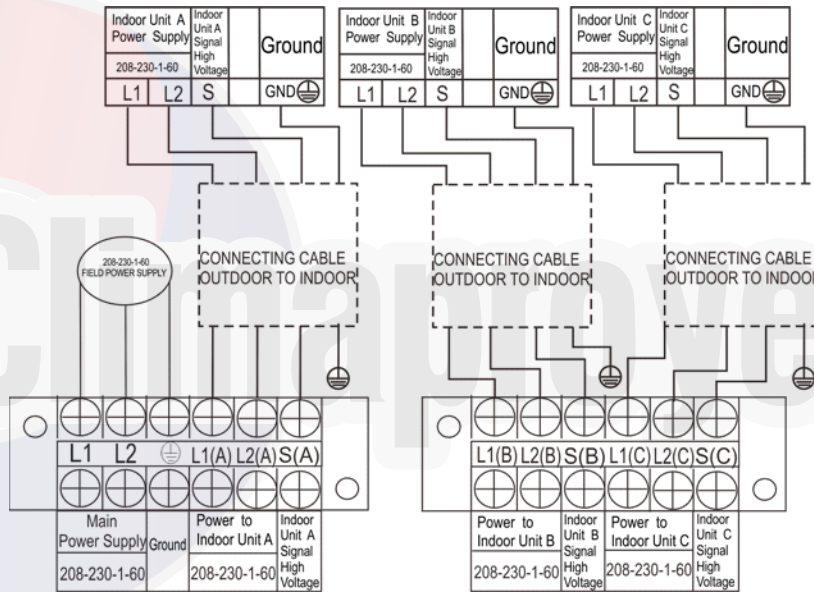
Indoor Unit A Power Supply
208-230-1-60
Indoor Unit A Signal High Voltage
Ground
L1 L2 S GND

Indoor Unit B Power Supply
208-230-1-60
Indoor Unit B Signal High Voltage
Ground
L1 L2 S GND

Indoor Unit C Power Supply
208-230-1-60
Indoor Unit C Signal High Voltage
Ground
L1 L2 S GND

208-230-1-60 FIELD POWER SUPPLY

CONNECTING CABLE OUTDOOR TO INDOOR

CONNECTING CABLE OUTDOOR TO INDOOR

CONNECTING CABLE OUTDOOR TO INDOO

Climaprove

L1 L2 L1(A) L2(A) S(A)

| Main Power Supply | Ground | Power to Indoor Unit A | Indoor Unit A Signal High Voltage |
|---|---|---|---|
| 208-230-1-60 | | 208-230-1-60 | |

L1(B) L2(B) S(B) L1(C) L2(C) S(C)

| Power to Indoor Unit B | Indoor Unit B Signal High Voltage | Power to Indoor Unit C | Indoor Unit C Signal High Voltage |
|---|---|---|---|
| 208-230-1-60 | | 208-230-1-60 | |